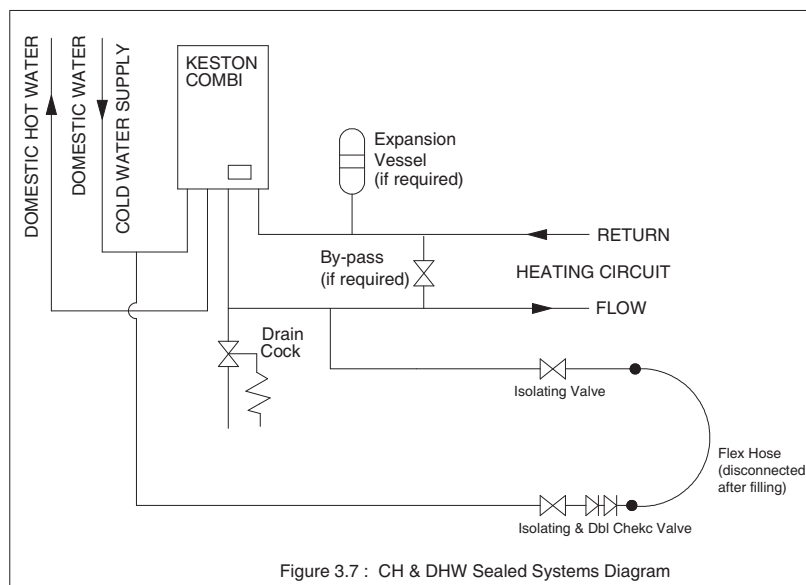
DOMESTIC HOT WATER

DOMESTIC WATER

COLD WATER SUPPLY

KESTON COMBI

Expansion Vessel (if required)

RETURN

By-pass (if required)

HEATING CIRCUIT

FLOW

Drain Cock

Isolating Valve

Flex Hose (disconnected after filling)

Isolating & Dbl Chekc Valve

Figure 3.7 : CH & DHW Sealed Systems Diagram